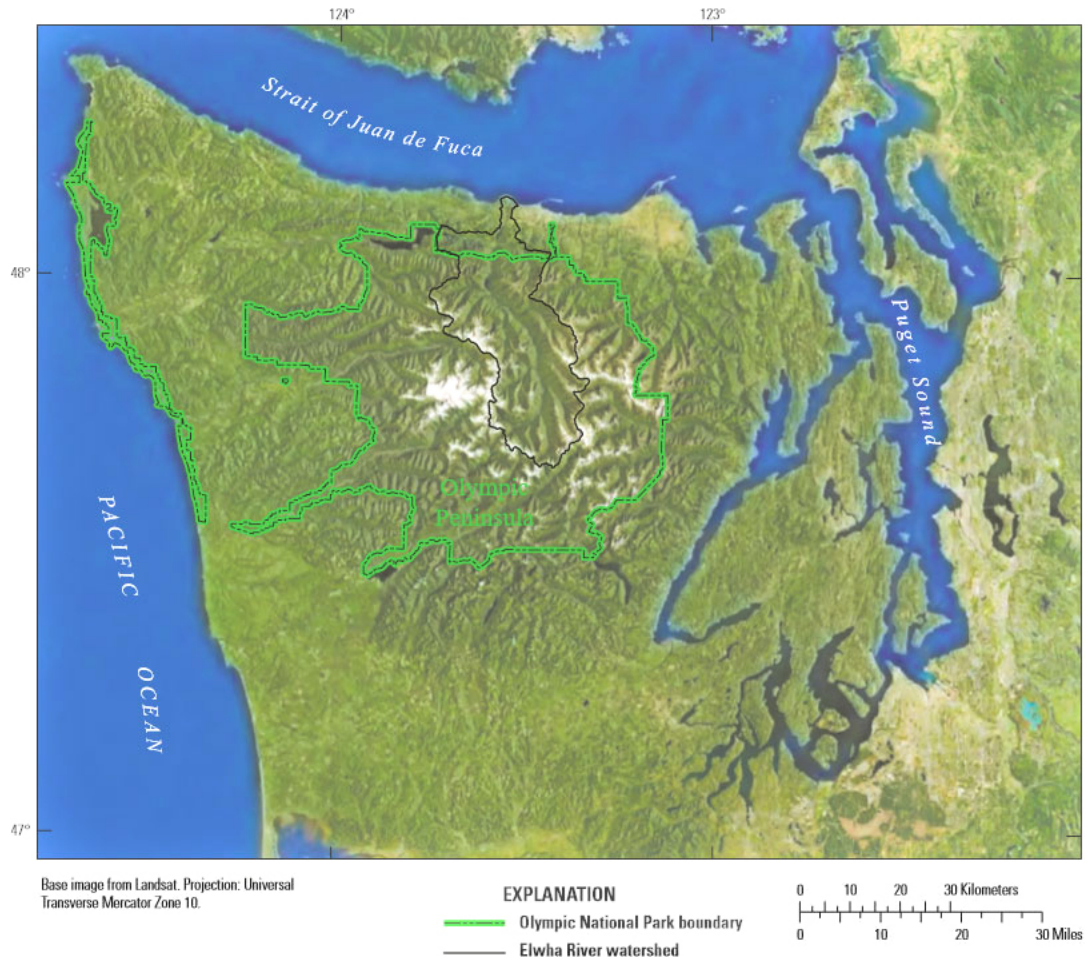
124°

123°

Strait of Juan de Fuca

48°

Puget Sound

PACIFIC

OCEAN

Olympic Peninsula

47°

Base image from Landsat. Projection: Universal Transverse Mercator Zone 10.

EXPLANATION

Olympic National Park boundary

Elwha River watershed

0 10 20 30 Kilometers

0 10 20 30 Miles